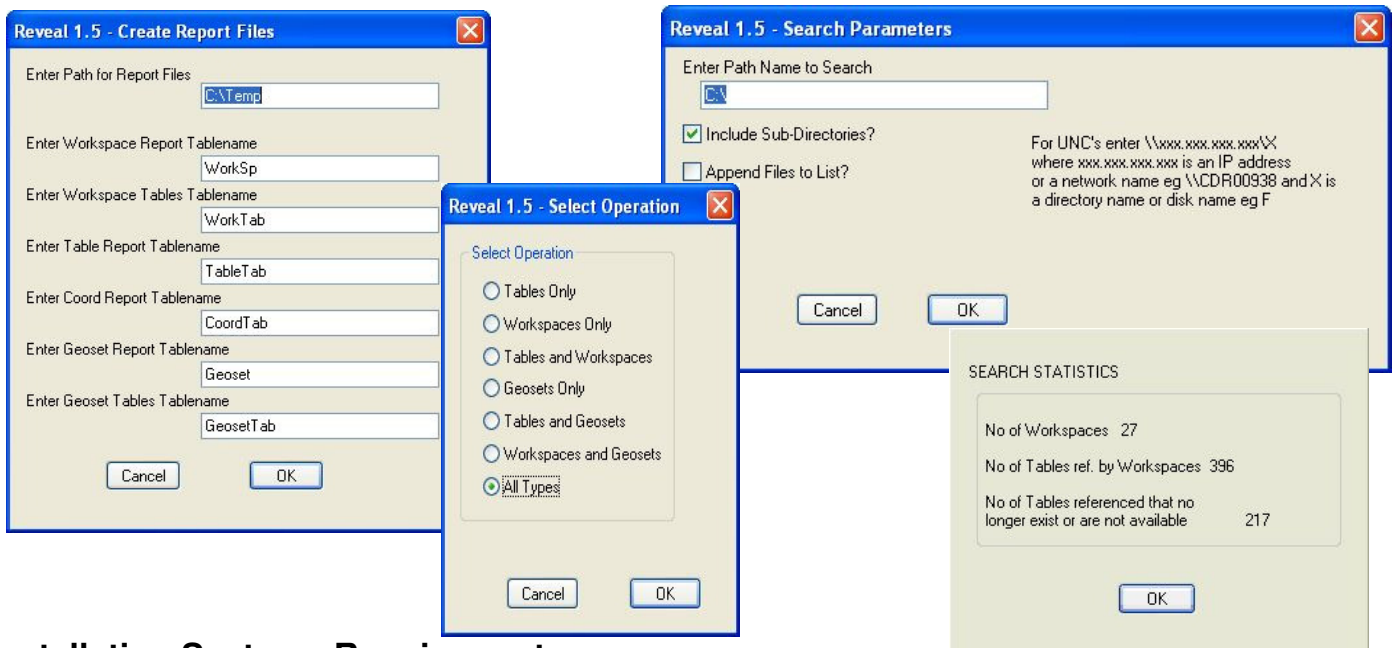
Reveal 1.5 - Create Report Files

Enter Path for Report Files
C:\Temp

Enter Workspace Report Tablename
WorkSp

Enter Workspace Tables Tablename
WorkTab

Enter Table Report Tablename
TableTab

Enter Coord Report Tablename
CoordTab

Enter Geoset Report Tablename
Geoset

Enter Geoset Tables Tablename
GeosetTab

Cancel OK

Reveal 1.5 - Select Operation

Select Operation

Tables Only
Workspaces Only
Tables and Workspaces
Geosets Only
Tables and Geosets
Workspaces and Geosets
All Types

Cancel OK

Reveal 1.5 - Search Parameters

Enter Path Name to Search
C:\

Include Sub-Directories?

Append Files to List?

For UNC's enter \\xxx.xxx.xxx.xxx\X where xxx.xxx.xxx.xxx is an IP address or a network name eg \\CDR00938 and X is a directory name or disk name eg F

Cancel OK

SEARCH STATISTICS

No of Workspaces 27

No of Tables ref. by Workspaces 396

No of Tables referenced that no longer exist or are not available 217

OK

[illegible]tallation System Requirements